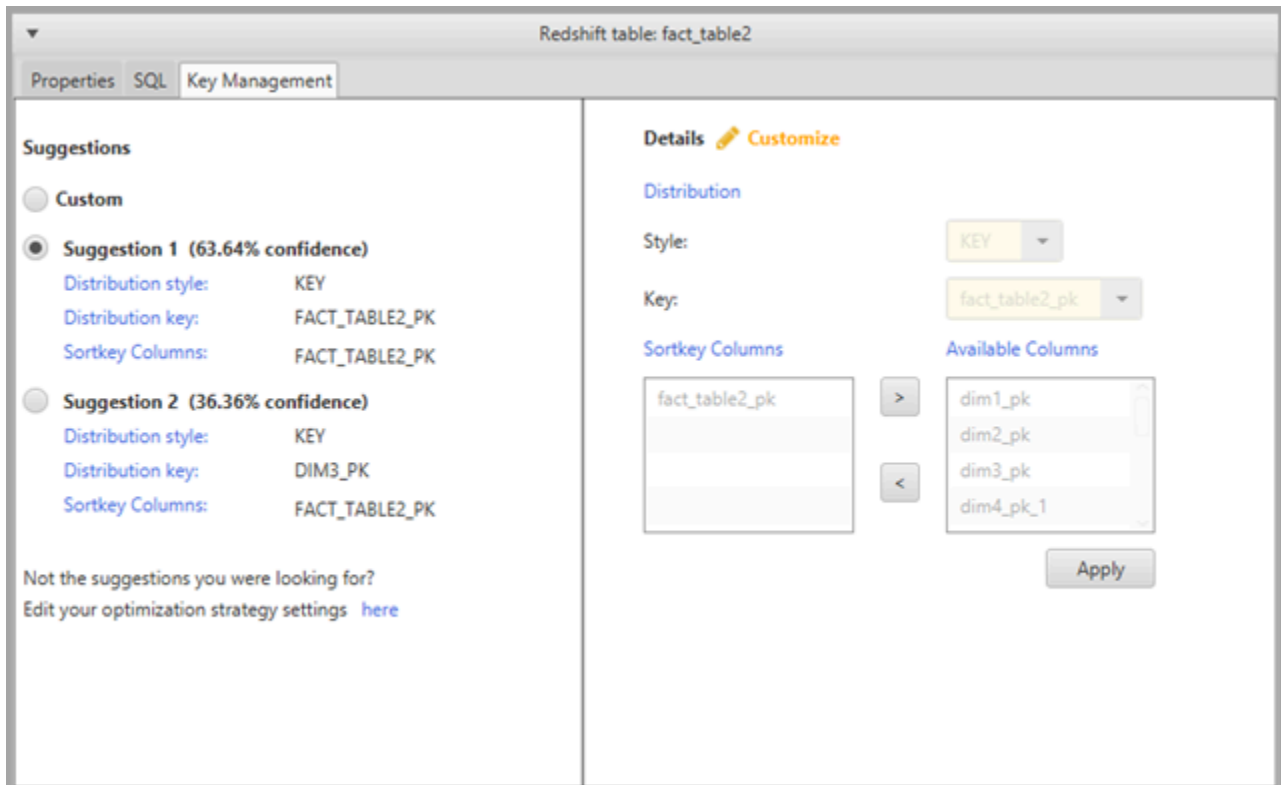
Redshift table: fact_table2

Properties SQL Key Management

Suggestions

Custom

Suggestion 1 (63.64% confidence)
Distribution style: KEY
Distribution key: FACT_TABLE2_PK
Sortkey Columns: FACT_TABLE2_PK

Suggestion 2 (36.36% confidence)
Distribution style: KEY
Distribution key: DIM3_PK
Sortkey Columns: FACT_TABLE2_PK

Not the suggestions you were looking for?
Edit your optimization strategy settings here

Details Customize

Distribution

Style: KEY

Key: fact_table2_pk

Sortkey Columns

fact_table2_pk

>

<

Available Columns

dim1_pk
dim2_pk
dim3_pk
dim4_pk_1

Apply